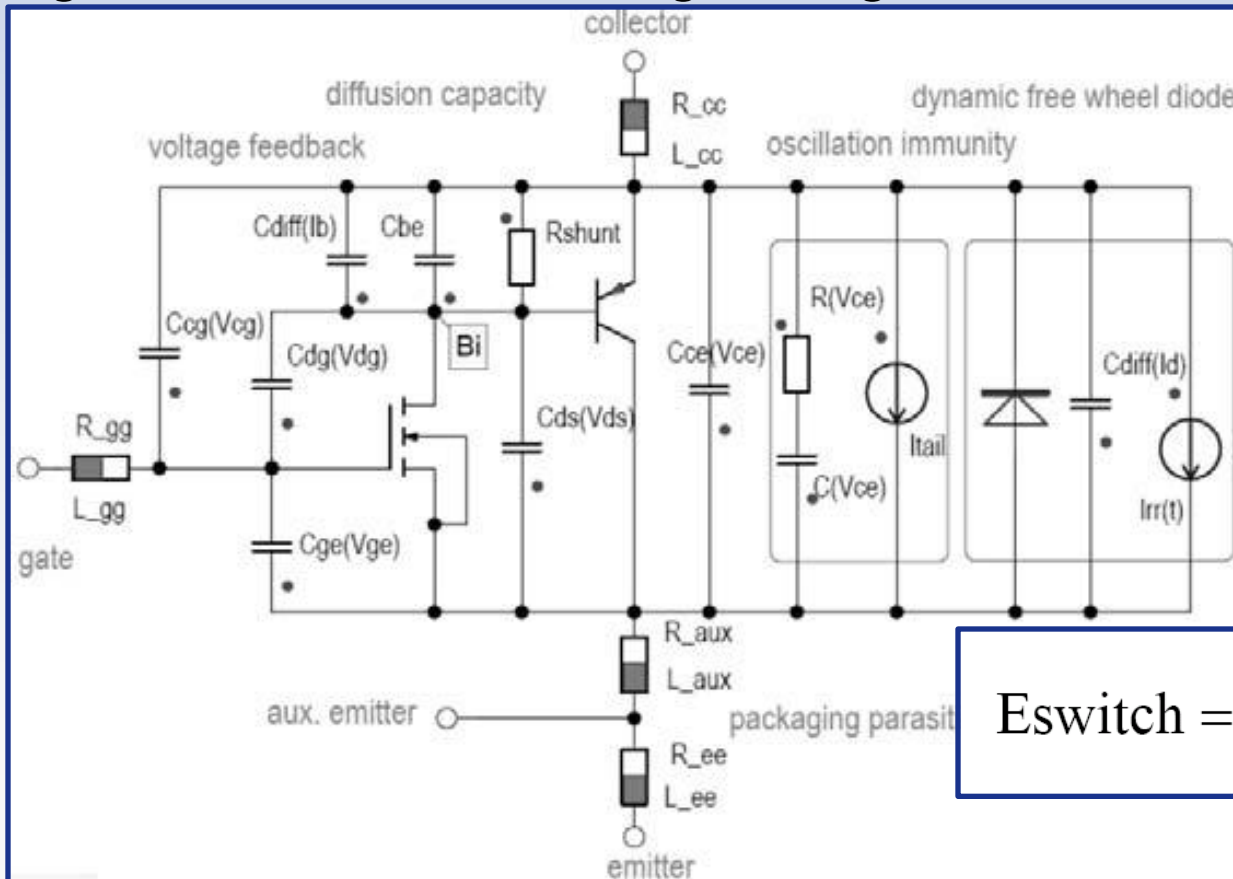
collector

diffusion capacity

dynamic free wheel diode

voltage feedback

oscillation immunity

R_cc

L_cc

Cdiff(Ib)

Cbe

Rshunt

R(Vce)

Ccg(Vcg)

Cdg(Vdg)

Bi

Cce(Vce)

Cdiff(Id)

R_gg

Cds(Vds)

Itail

L_gg

C(Vce)

Irr(t)

gate

Cge(Vge)

R_aux

L_aux

aux. emitter

packaging parasit

Eswitch =

R_ee

L_ee

emitter